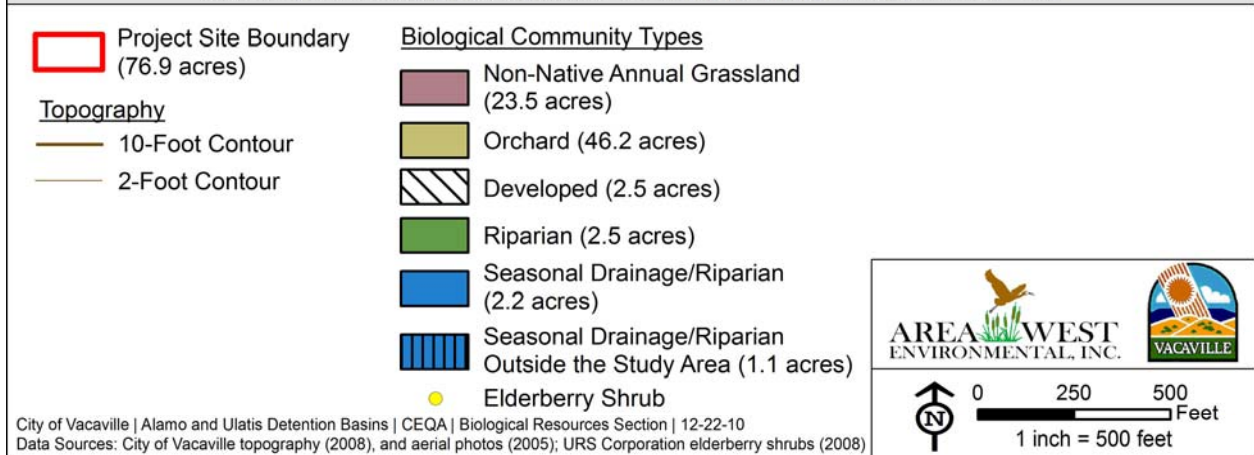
Project Site Boundary (76.9 acres)

Topography

10-Foot Contour

2-Foot Contour

Biological Community Types

Non-Native Annual Grassland (23.5 acres)

Orchard (46.2 acres)

Developed (2.5 acres)

Riparian (2.5 acres)

Seasonal Drainage/Riparian (2.2 acres)

Seasonal Drainage/Riparian Outside the Study Area (1.1 acres)

Elderberry Shrub

AREA WEST ENVIRONMENTAL, INC.

VACAVILLE

N

0 250 500 Feet

1 inch = 500 feet

City of Vacaville | Alamo and Ulatis Detention Basins | CEQA | Biological Resources Section | 12-22-10
Data Sources: City of Vacaville topography (2008), and aerial photos (2005); URS Corporation elderberry shrubs (2008)